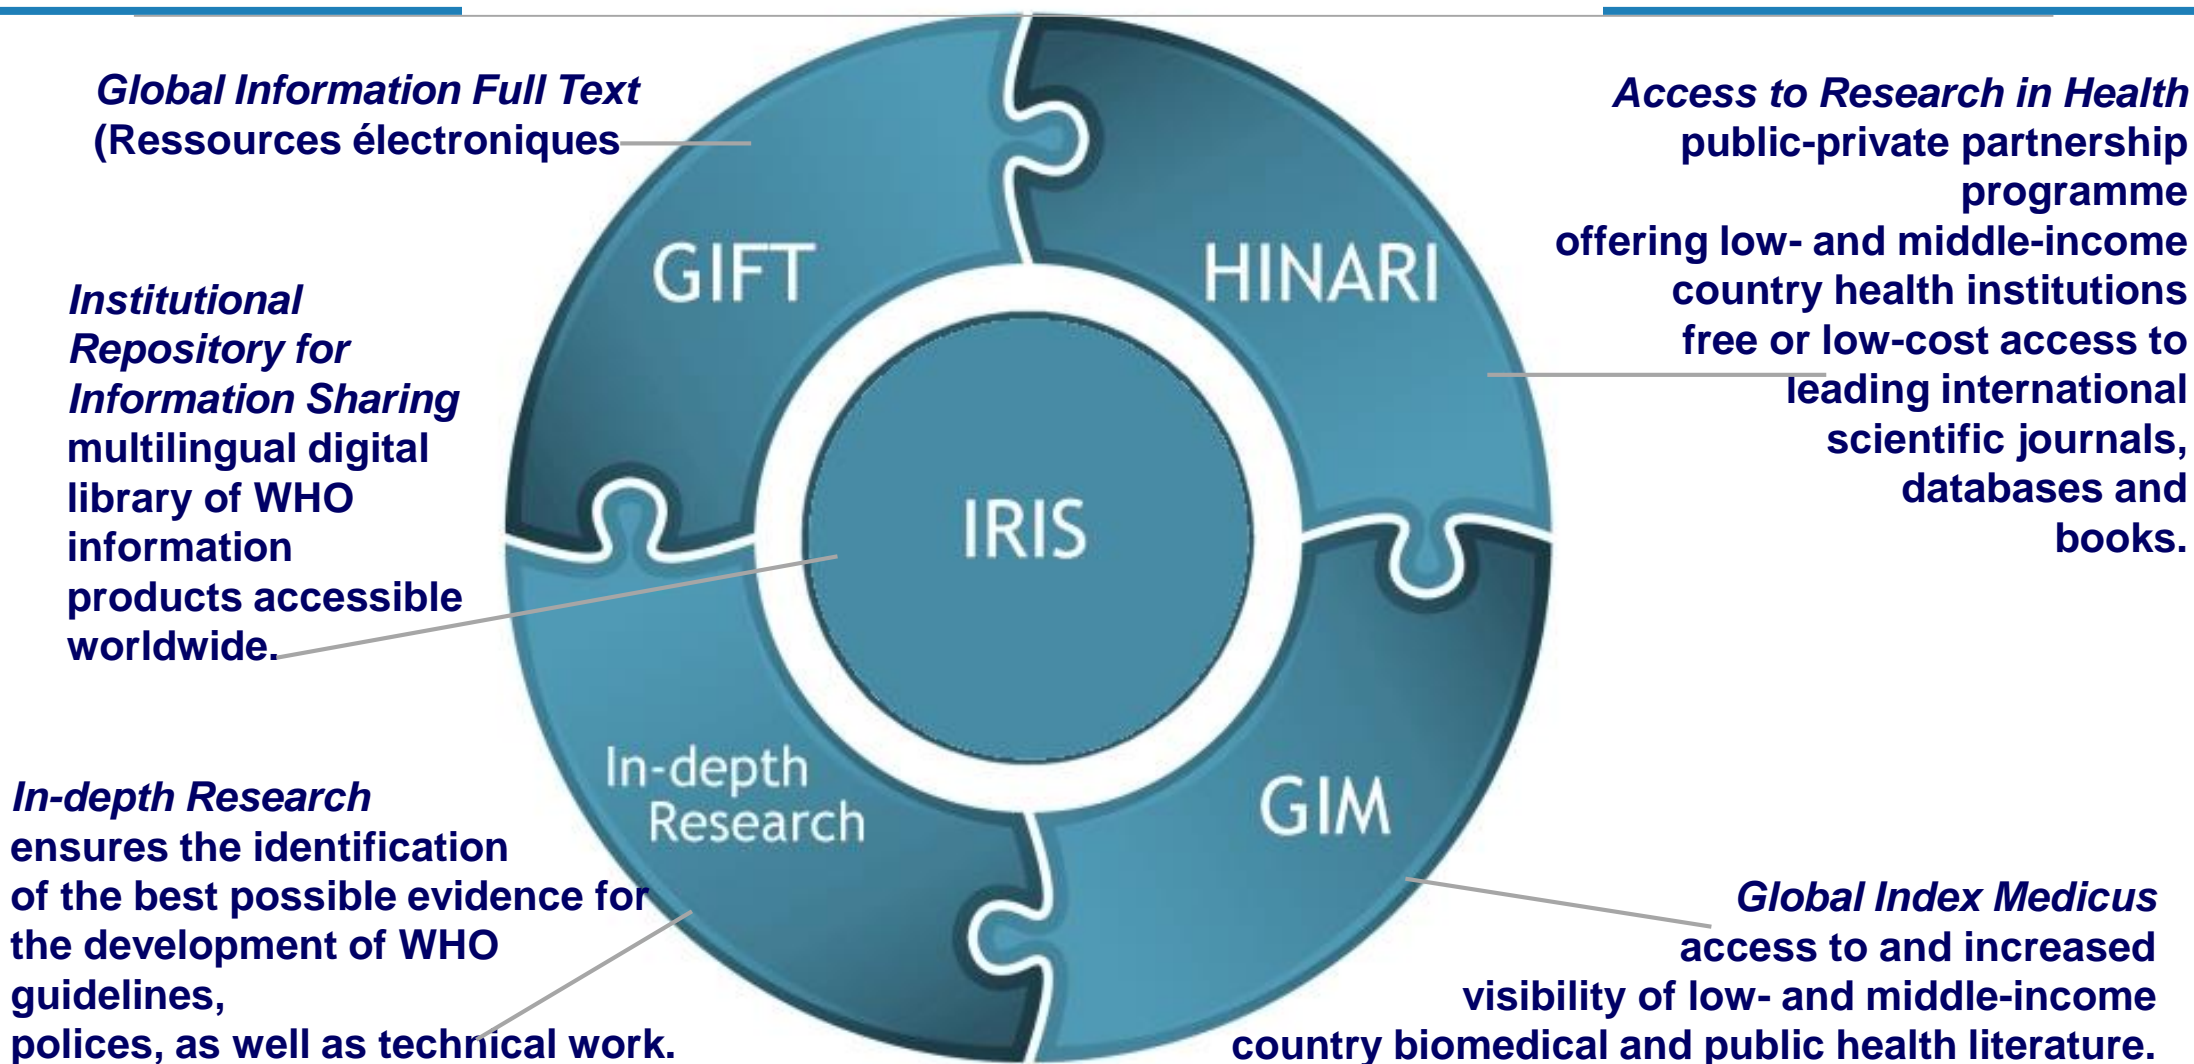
Global Information Full Text
(Ressources électroniques

Access to Research in Health
public-private partnership programme
offering low- and middle-income country health institutions free or low-cost access to leading international scientific journals, databases and books.

GIFT

HINARI

Institutional Repository for Information Sharing
multilingual digital library of WHO information products accessible worldwide.

IRIS

In-depth Research

GIM

In-depth Research
ensures the identification of the best possible evidence for the development of WHO guidelines,
polices, as well as technical work.

Global Index Medicus
access to and increased visibility of low- and middle-income country biomedical and public health literature.